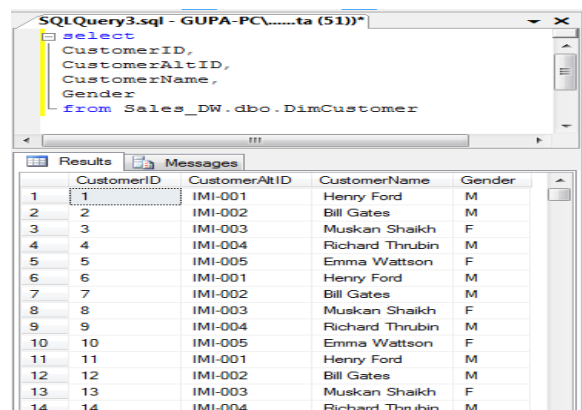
SQLQuery3.sql - GUPA-PC\......ta (51))*

select
CustomerID,
CustomerAltID,
CustomerName,
Gender
from Sales_DW.dbo.DimCustomer

Results Messages

| | CustomerID | CustomerAltID | CustomerName | Gender |
|---|---|---|---|---|
| 1 | 1 | IMI-001 | Henry Ford | M |
| 2 | 2 | IMI-002 | Bill Gates | M |
| 3 | 3 | IMI-003 | Muskan Shaikh | F |
| 4 | 4 | IMI-004 | Richard Thrubin | M |
| 5 | 5 | IMI-005 | Emma Wattson | F |
| 6 | 6 | IMI-001 | Henry Ford | M |
| 7 | 7 | IMI-002 | Bill Gates | M |
| 8 | 8 | IMI-003 | Muskan Shaikh | F |
| 9 | 9 | IMI-004 | Richard Thrubin | M |
| 10 | 10 | IMI-005 | Emma Wattson | F |
| 11 | 11 | IMI-001 | Henry Ford | M |
| 12 | 12 | IMI-002 | Bill Gates | M |
| 13 | 13 | IMI-003 | Muskan Shaikh | F |
| 14 | 14 | IMI-004 | Richard Thrubin | M |